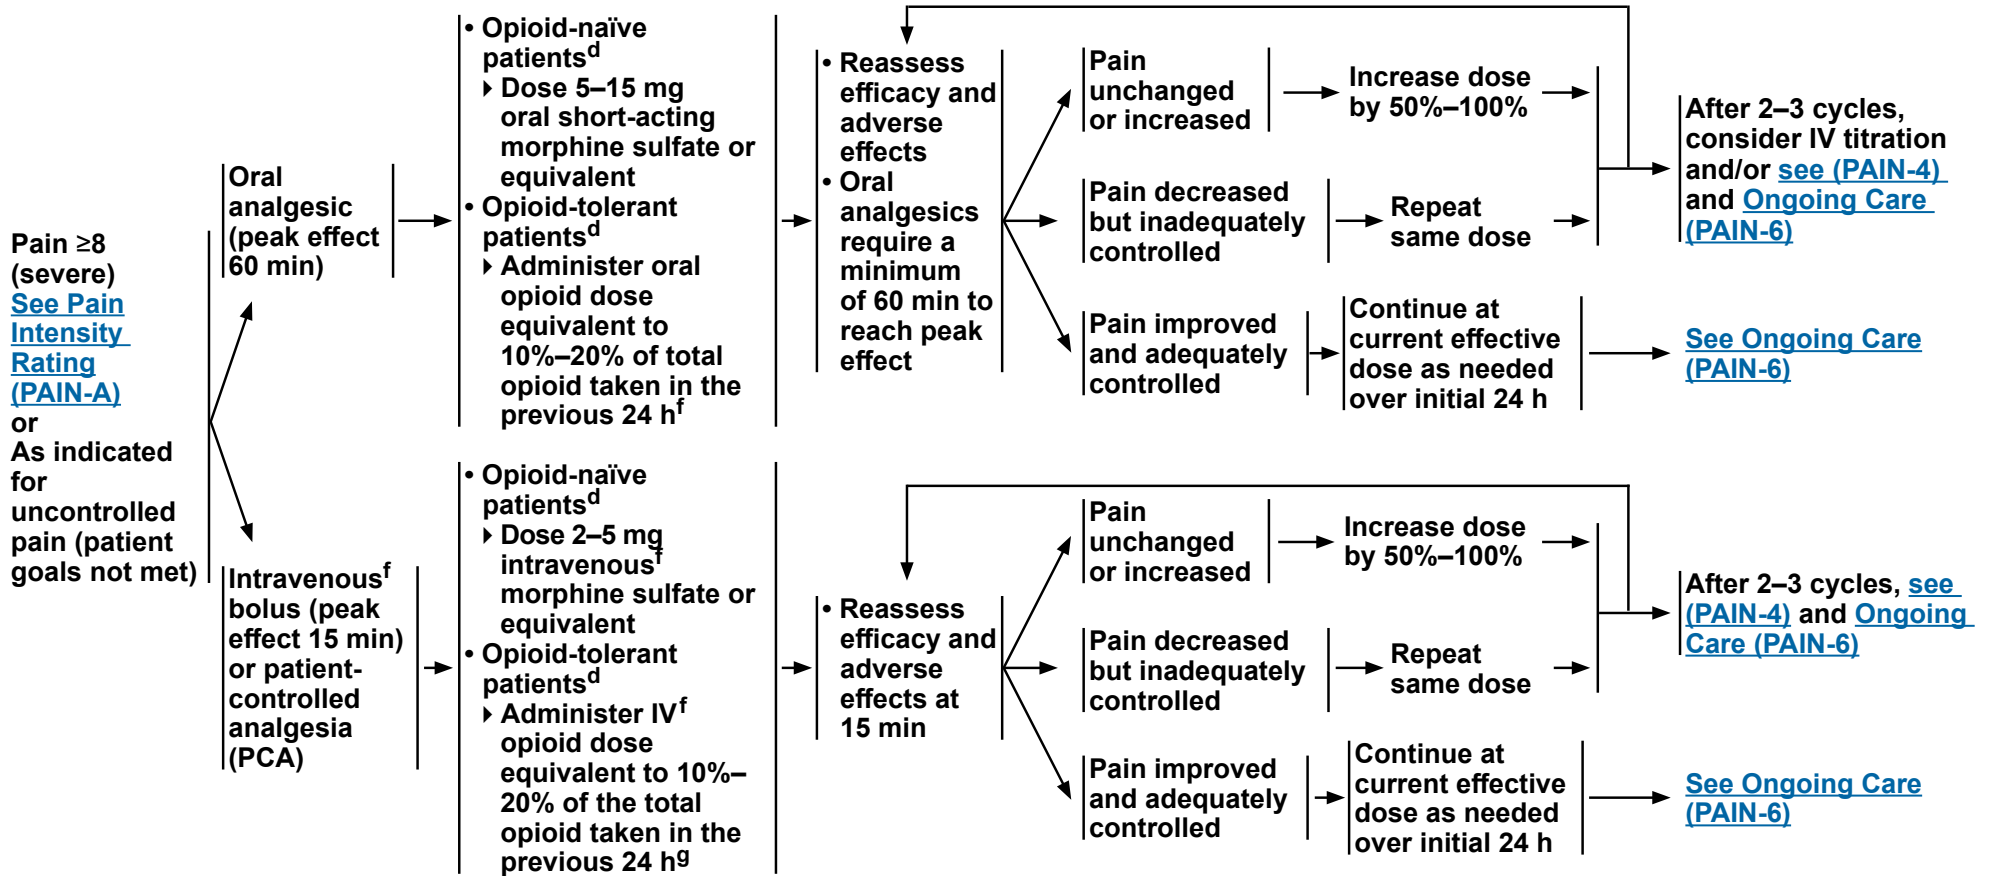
Pain ≥8 (severe)
See Pain Intensity Rating (PAIN-A)
or
As indicated for uncontrolled pain (patient goals not met)

Oral analgesic (peak effect 60 min)

• Opioid-naïve patients$^d$
▸ Dose 5–15 mg oral short-acting morphine sulfate or equivalent
• Opioid-tolerant patients$^d$
▸ Administer oral opioid dose equivalent to 10%–20% of total opioid taken in the previous 24 h$^f$

• Reassess efficacy and adverse effects
• Oral analgesics require a minimum of 60 min to reach peak effect

Pain unchanged or increased → Increase dose by 50%–100%

Pain decreased but inadequately controlled → Repeat same dose

Pain improved and adequately controlled → Continue at current effective dose as needed over initial 24 h → See Ongoing Care (PAIN-6)

After 2–3 cycles, consider IV titration and/or see (PAIN-4) and Ongoing Care (PAIN-6)

Intravenous$^f$ bolus (peak effect 15 min) or patient-controlled analgesia (PCA)

• Opioid-naïve patients$^d$
▸ Dose 2–5 mg intravenous$^f$ morphine sulfate or equivalent
• Opioid-tolerant patients$^d$
▸ Administer IV$^f$ opioid dose equivalent to 10%–20% of the total opioid taken in the previous 24 h$^g$

• Reassess efficacy and adverse effects at 15 min

Pain unchanged or increased → Increase dose by 50%–100%

Pain decreased but inadequately controlled → Repeat same dose

Pain improved and adequately controlled → Continue at current effective dose as needed over initial 24 h → See Ongoing Care (PAIN-6)

After 2–3 cycles, see (PAIN-4) and Ongoing Care (PAIN-6)